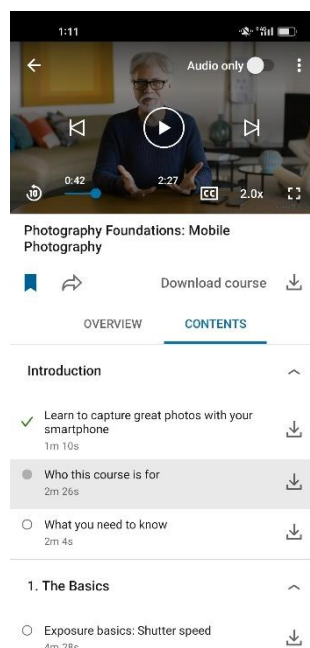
1:11

Audio only

0:42

2:27

CC

2.0x

Photography Foundations: Mobile Photography

Download course

OVERVIEW

CONTENTS

Introduction

Learn to capture great photos with your smartphone

1m 10s

Who this course is for

2m 26s

What you need to know

2m 4s

1. The Basics

Exposure basics: Shutter speed

4m 28s